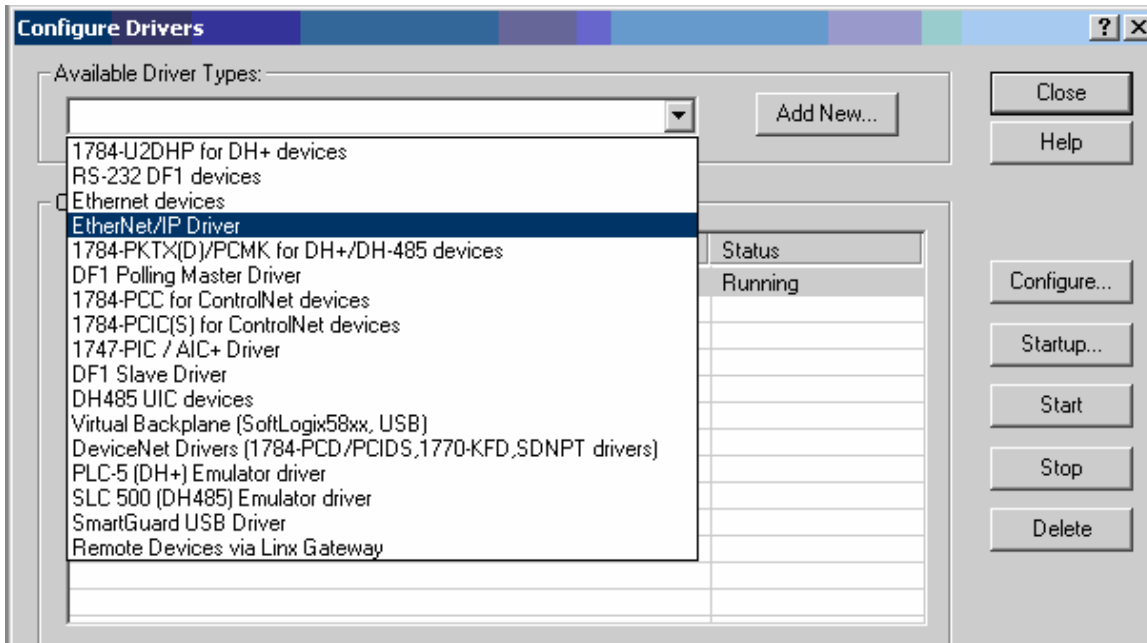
Configure Drivers

?

Available Driver Types:

Add New...

1784-U2DHP for DH+ devices
RS-232 DF1 devices
Ethernet devices
EtherNet/IP Driver
1784-PKTX(D)/PCMK for DH+/DH-485 devices
DF1 Polling Master Driver
1784-PCC for ControlNet devices
1784-PCIC(S) for ControlNet devices
1747-PIC / AIC+ Driver
DF1 Slave Driver
DH485 UIC devices
Virtual Backplane (SoftLogix58xx, USB)
DeviceNet Drivers (1784-PCD/PCIDS,1770-KFD,SDNPT drivers)
PLC-5 (DH+) Emulator driver
SLC 500 (DH485) Emulator driver
SmartGuard USB Driver
Remote Devices via Linx Gateway

C

Status
Running

Close
Help
Configure...
Startup...
Start
Stop
Delete